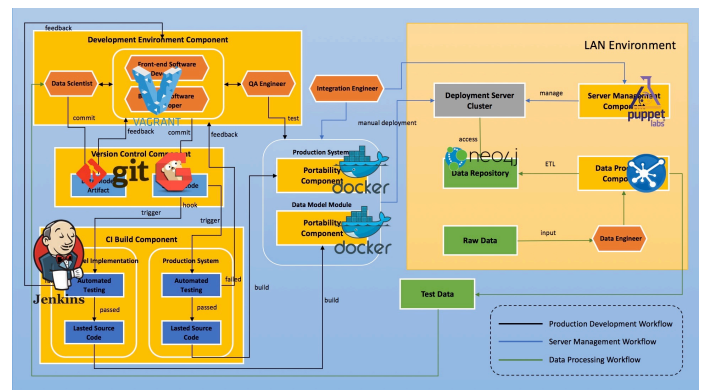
feedback

Development Environment Component

Data Scientist

Front-end Software Deve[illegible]

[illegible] Software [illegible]oper

VAGRANT

QA Engineer

commit

feedback

commit

feedback

Integration Engineer

test

LAN Environment

Deployment Server Cluster

manage

Server Management Compo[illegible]

puppet labs

Version Control Comp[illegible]

git

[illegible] Artifact

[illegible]ode

hook

trigger

trigger

manual deployment

Production System

Portability Component

docker

Data Model Module

Portability Component

docker

access

neo4j

Data Repository

ETL

Data Pro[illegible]

Raw Data

input

Data Engineer

CI Build Component

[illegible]l Implementation

Automated Testing

passed

Lasted Source Code

Production System

Automated Testing

failed

passed

Lasted Source Code

Jenkins

build

build

Test Data

Production Development Workflow

Server Management Workflow

Data Processing Workflow